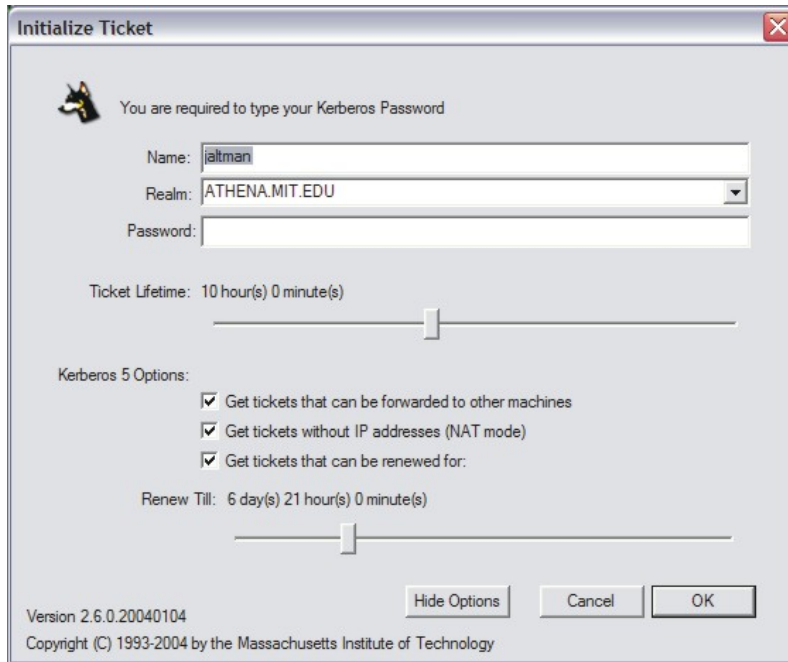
Initialize Ticket

You are required to type your Kerberos Password

Name: jaltman

Realm: ATHENA.MIT.EDU

Password:

Ticket Lifetime: 10 hour(s) 0 minute(s)

Kerberos 5 Options:

Get tickets that can be forwarded to other machines

Get tickets without IP addresses (NAT mode)

Get tickets that can be renewed for:

Renew Till: 6 day(s) 21 hour(s) 0 minute(s)

Version 2.6.0.20040104

Hide Options

Cancel

OK

Copyright (C) 1993-2004 by the Massachusetts Institute of Technology